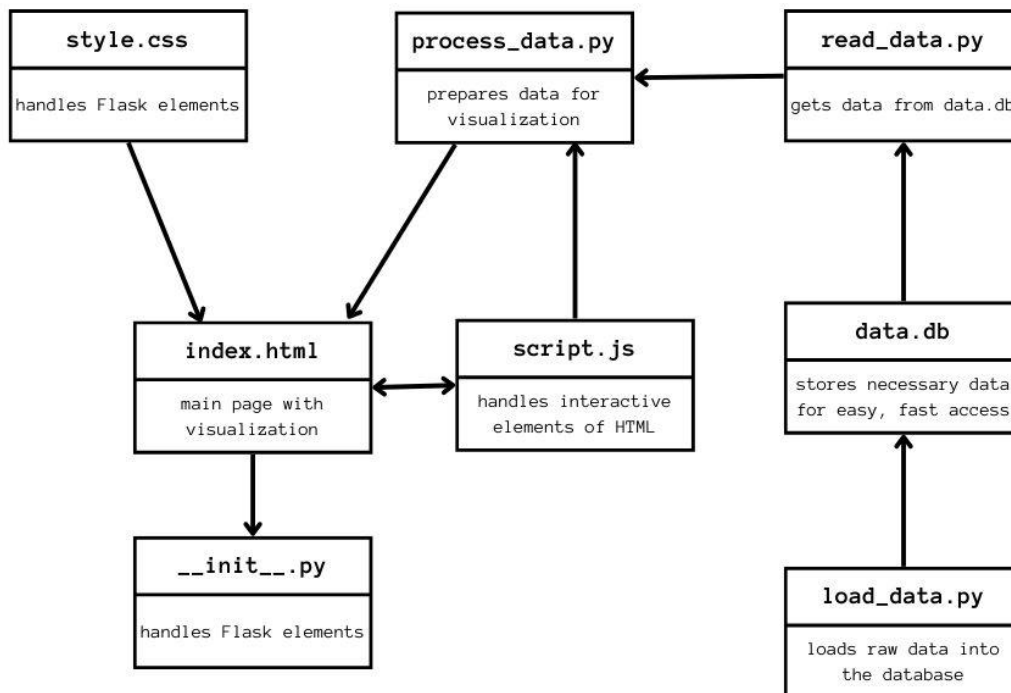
style.css

handles Flask elements

process_data.py

prepares data for visualization

read_data.py

gets data from data.db

index.html

main page with visualization

script.js

handles interactive elements of HTML

data.db

stores necessary data for easy, fast access

__init__.py

handles Flask elements

load_data.py

loads raw data into the database